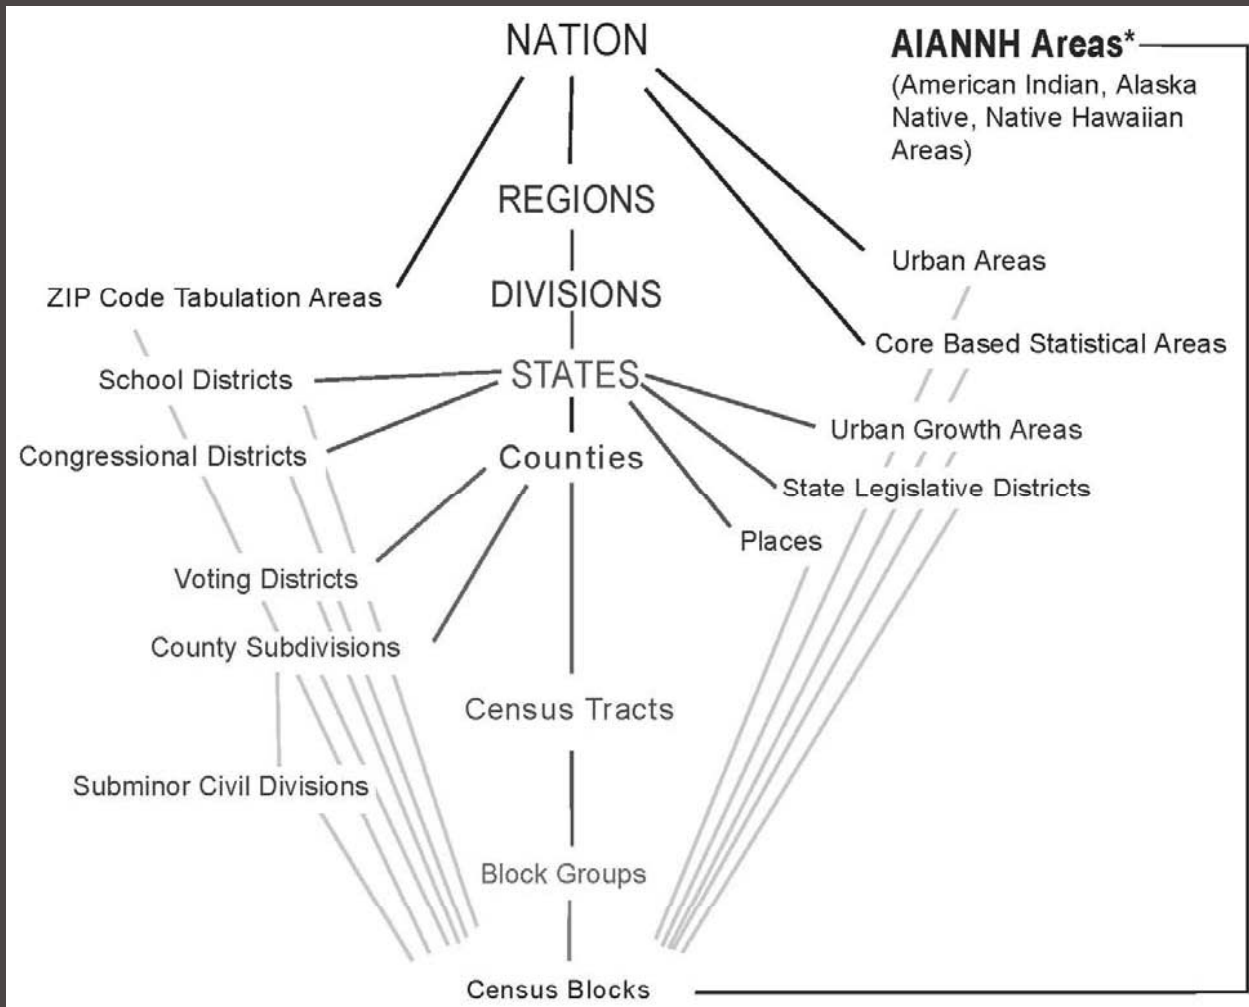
NATION

AIANNH Areas*
(American Indian, Alaska Native, Native Hawaiian Areas)

REGIONS

Urban Areas

ZIP Code Tabulation Areas

DIVISIONS

Core Based Statistical Areas

School Districts

STATES

Urban Growth Areas

Congressional Districts

Counties

State Legislative Districts

Places

Voting Districts

County Subdivisions

Census Tracts

Subminor Civil Divisions

Block Groups

Census Blocks